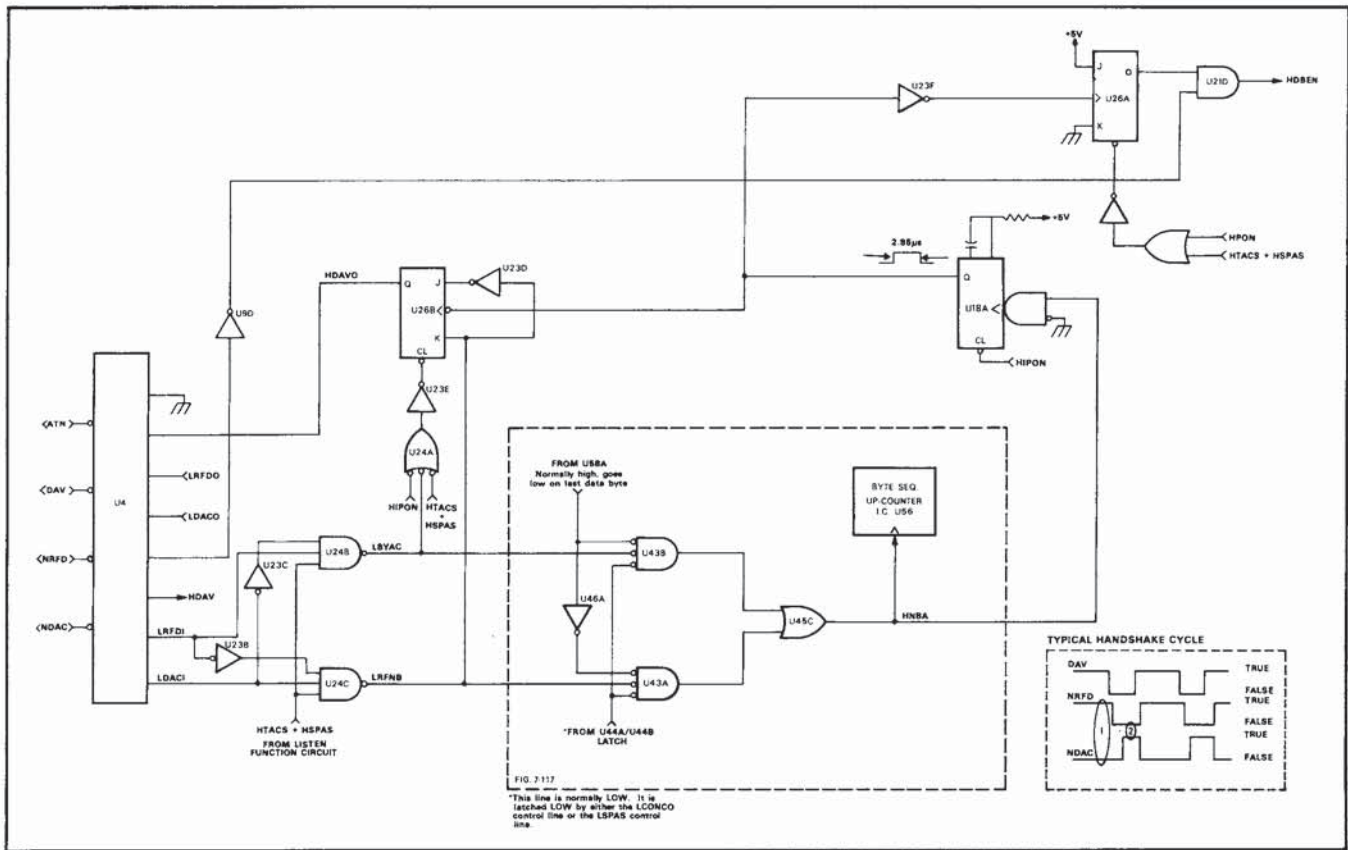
+5V
J
Q
U21D
HDBEN
U23F
U26A
K
+5V
HPON
HTACS + HSPAS
2.95μs
HDAVO
Q
J
U23D
U26B
K
CL
U9D
Q
U18A
CL
HIPON
U23E
U4
ATN
DAV
NRFD
NDAC
LRFDO
LDACO
HDAV
LRFDI
LDACI
U24A
HIPON
HTACS + HSPAS
U24B
LBYAC
U23C
U23B
U24C
LRFNB
HTACS + HSPAS
FROM LISTEN FUNCTION CIRCUIT
FROM U58A Normally high, goes low on last data byte
U46A
U43B
U43A
*FROM U44A/U44B LATCH
BYTE SEQ UP-COUNTER I.C. U56
U45C
HNBA
FIG. 7-117
*This line is normally LOW. It is latched LOW by either the LCONCO control line or the LSPAS control line.
TYPICAL HANDSHAKE CYCLE
DAV
TRUE
FALSE
NRFD
TRUE
FALSE
NDAC
TRUE
FALSE
1
2